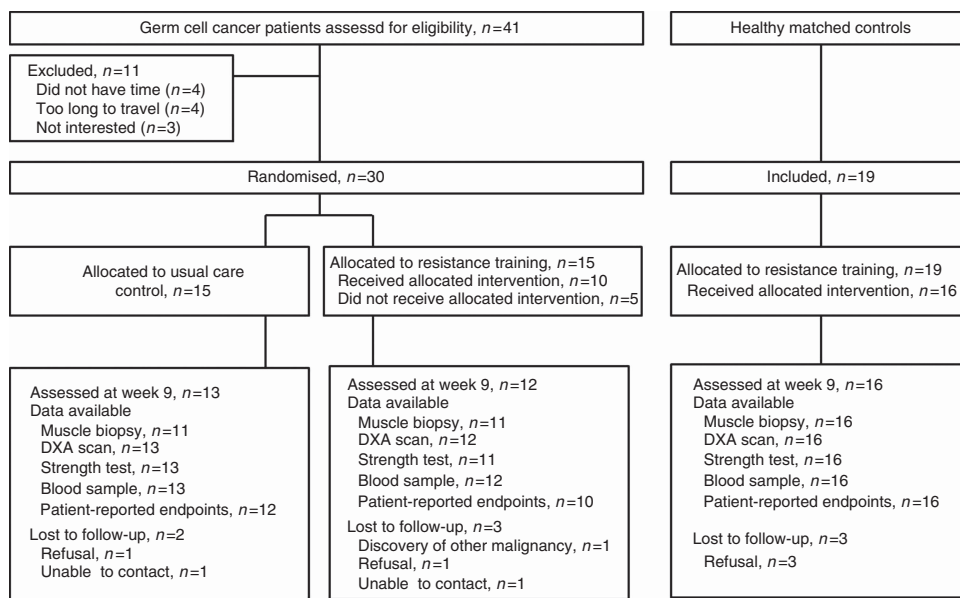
Germ cell cancer patients assessd for eligibility, $n$=41

Healthy matched controls

Excluded, $n$=11
Did not have time ($n$=4)
Too long to travel ($n$=4)
Not interested ($n$=3)

Randomised, $n$=30

Included, $n$=19

Allocated to usual care control, $n$=15

Allocated to resistance training, $n$=15
Received allocated intervention, $n$=10
Did not receive allocated intervention, $n$=5

Allocated to resistance training, $n$=19
Received allocated intervention, $n$=16

Assessed at week 9, $n$=13
Data available
Muscle biopsy, $n$=11
DXA scan, $n$=13
Strength test, $n$=13
Blood sample, $n$=13
Patient-reported endpoints, $n$=12
Lost to follow-up, $n$=2
Refusal, $n$=1
Unable to contact, $n$=1

Assessed at week 9, $n$=12
Data available
Muscle biopsy, $n$=11
DXA scan, $n$=12
Strength test, $n$=11
Blood sample, $n$=12
Patient-reported endpoints, $n$=10
Lost to follow-up, $n$=3
Discovery of other malignancy, $n$=1
Refusal, $n$=1
Unable to contact, $n$=1

Assessed at week 9, $n$=16
Data available
Muscle biopsy, $n$=16
DXA scan, $n$=16
Strength test, $n$=16
Blood sample, $n$=16
Patient-reported endpoints, $n$=16
Lost to follow-up, $n$=3
Refusal, $n$=3